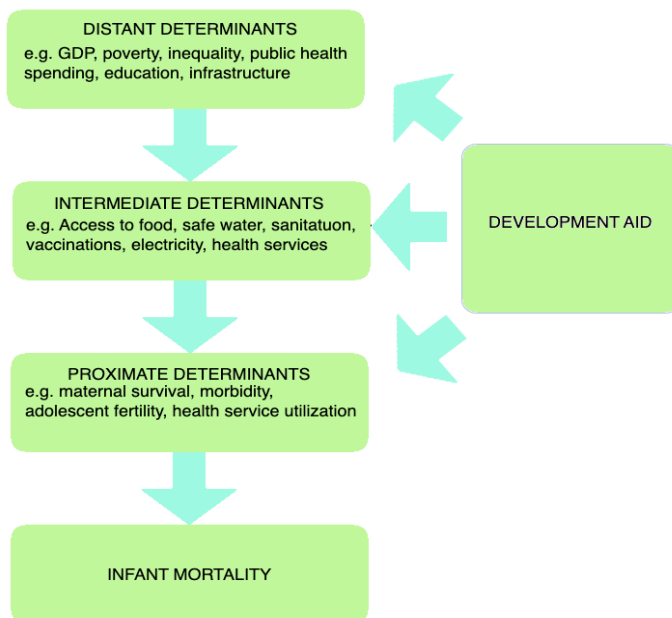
DISTANT DETERMINANTS
e.g. GDP, poverty, inequality, public health spending, education, infrastructure

INTERMEDIATE DETERMINANTS
e.g. Access to food, safe water, sanitatuon, vaccinations, electricity, health services

DEVELOPMENT AID

PROXIMATE DETERMINANTS
e.g. maternal survival, morbidity, adolescent fertility, health service utilization

INFANT MORTALITY